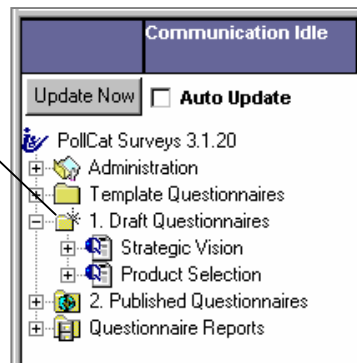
Communication Idle

Update Now

Auto Update

PollCat Surveys 3.1.20

Administration

Template Questionnaires

1. Draft Questionnaires

Strategic Vision

Product Selection

2. Published Questionnaires

Questionnaire Reports